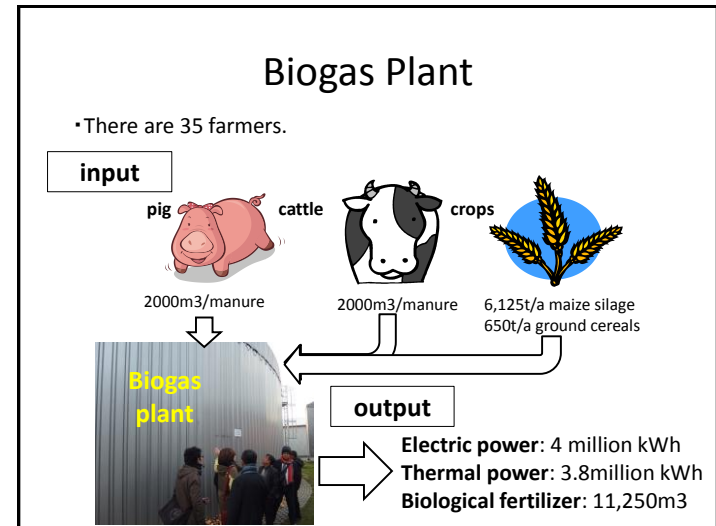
Biogas Plant

・There are 35 farmers.

input

pig

cattle

crops

2000m3/manure

2000m3/manure

6,125t/a maize silage
650t/a ground cereals

Biogas plant

output

**Electric power**: 4 million kWh
**Thermal power**: 3.8million kWh
**Biological fertilizer**: 11,250m3